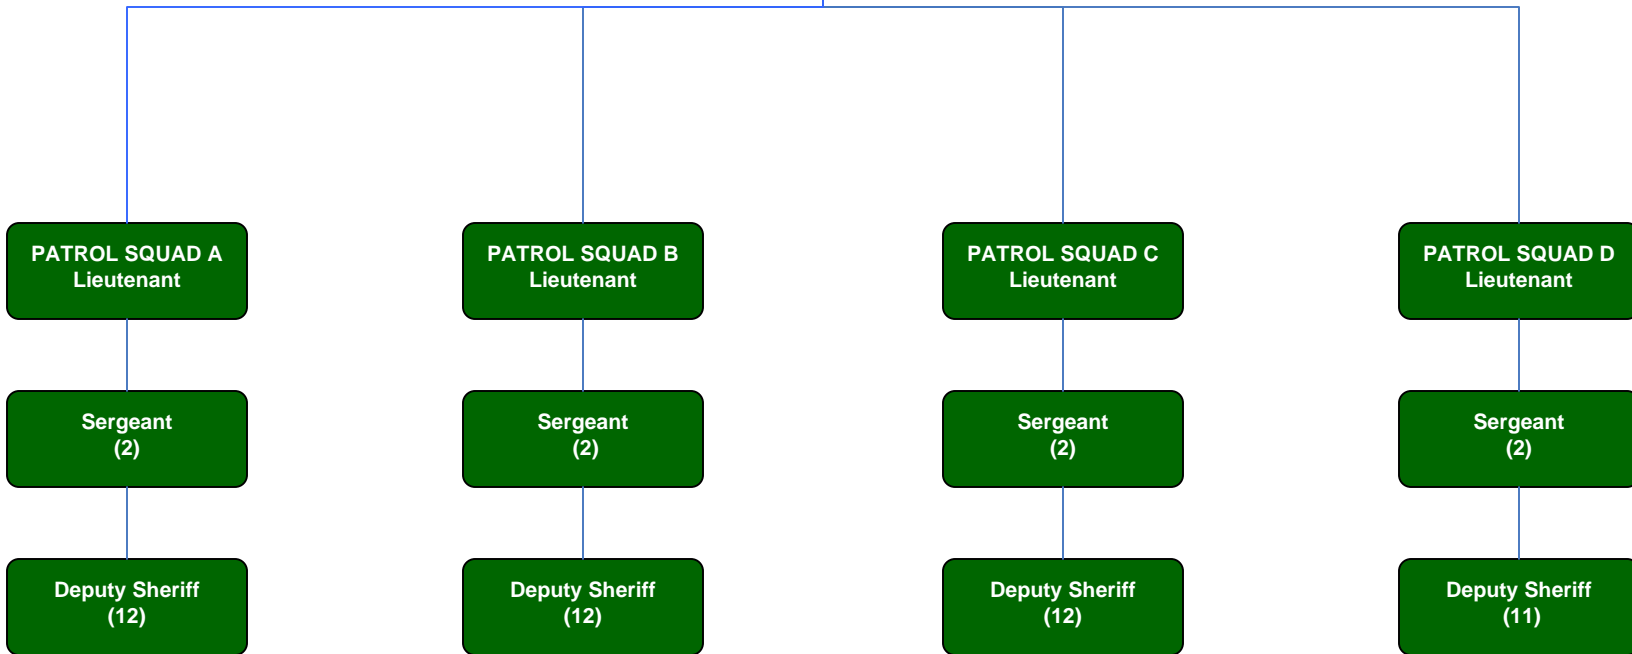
PATROL SQUAD A
Lieutenant

Sergeant
(2)

Deputy Sheriff
(12)

PATROL SQUAD B
Lieutenant

Sergeant
(2)

Deputy Sheriff
(12)

PATROL SQUAD C
Lieutenant

Sergeant
(2)

Deputy Sheriff
(12)

PATROL SQUAD D
Lieutenant

Sergeant
(2)

Deputy Sheriff
(11)